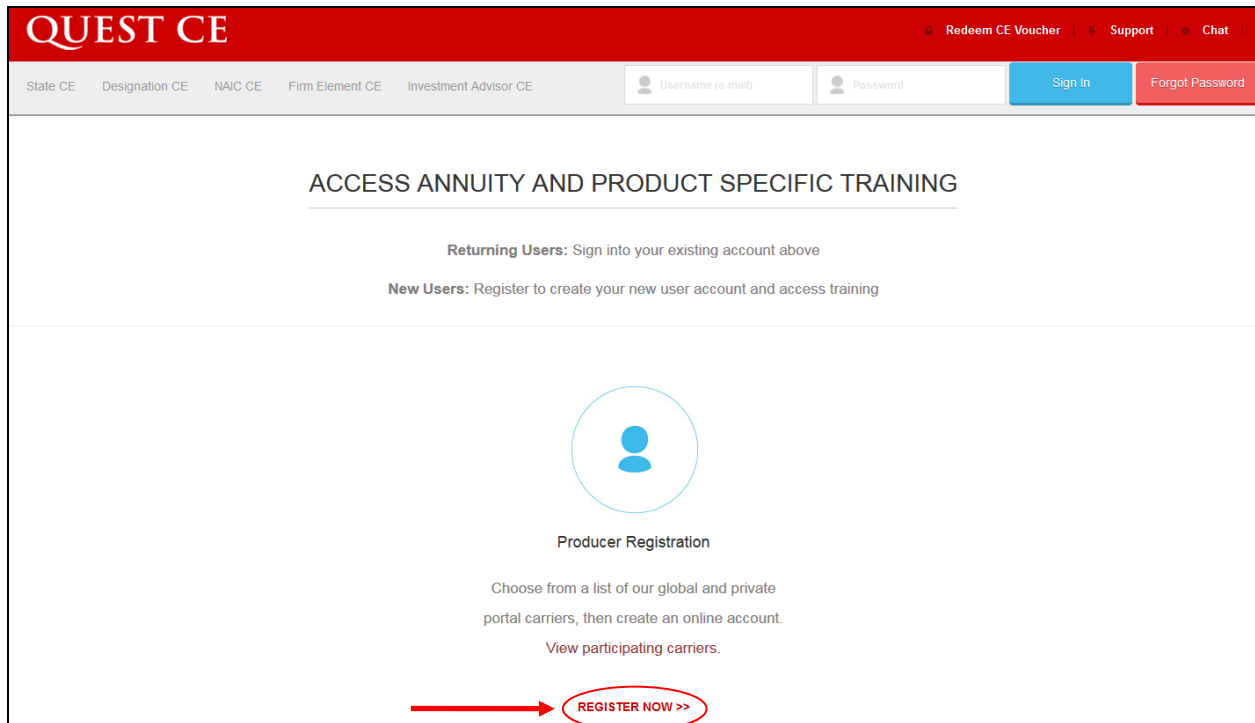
QUEST CE

Redeem CE Voucher | Support | Chat

State CE Designation CE NAIC CE Firm Element CE Investment Advisor CE

Username (e-mail) Password Sign In Forgot Password

ACCESS ANNUITY AND PRODUCT SPECIFIC TRAINING

**Returning Users:** Sign into your existing account above

**New Users:** Register to create your new user account and access training

Producer Registration

Choose from a list of our global and private portal carriers, then create an online account.

View participating carriers.

REGISTER NOW >>